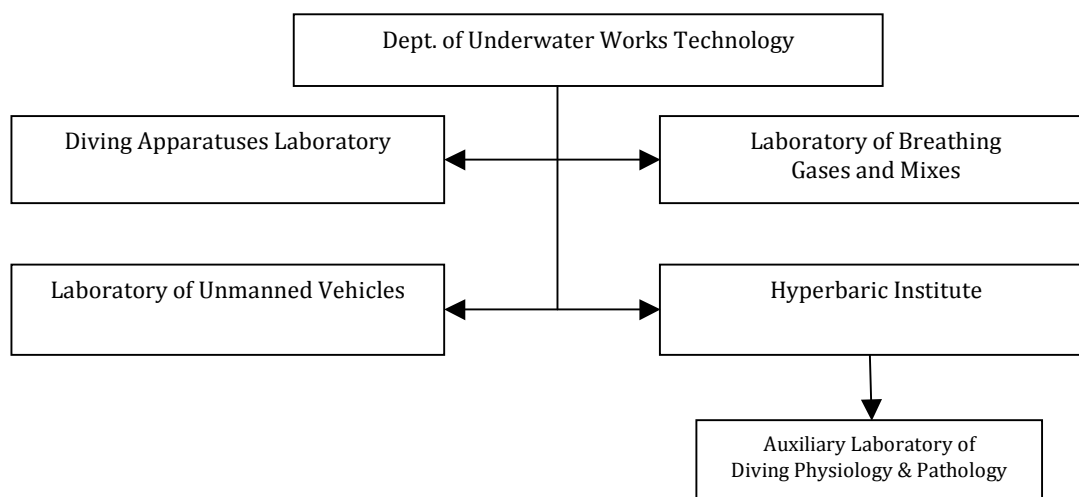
Dept. of Underwater Works Technology

Diving Apparatuses Laboratory

Laboratory of Breathing Gases and Mixes

Laboratory of Unmanned Vehicles

Hyperbaric Institute

Auxiliary Laboratory of Diving Physiology & Pathology